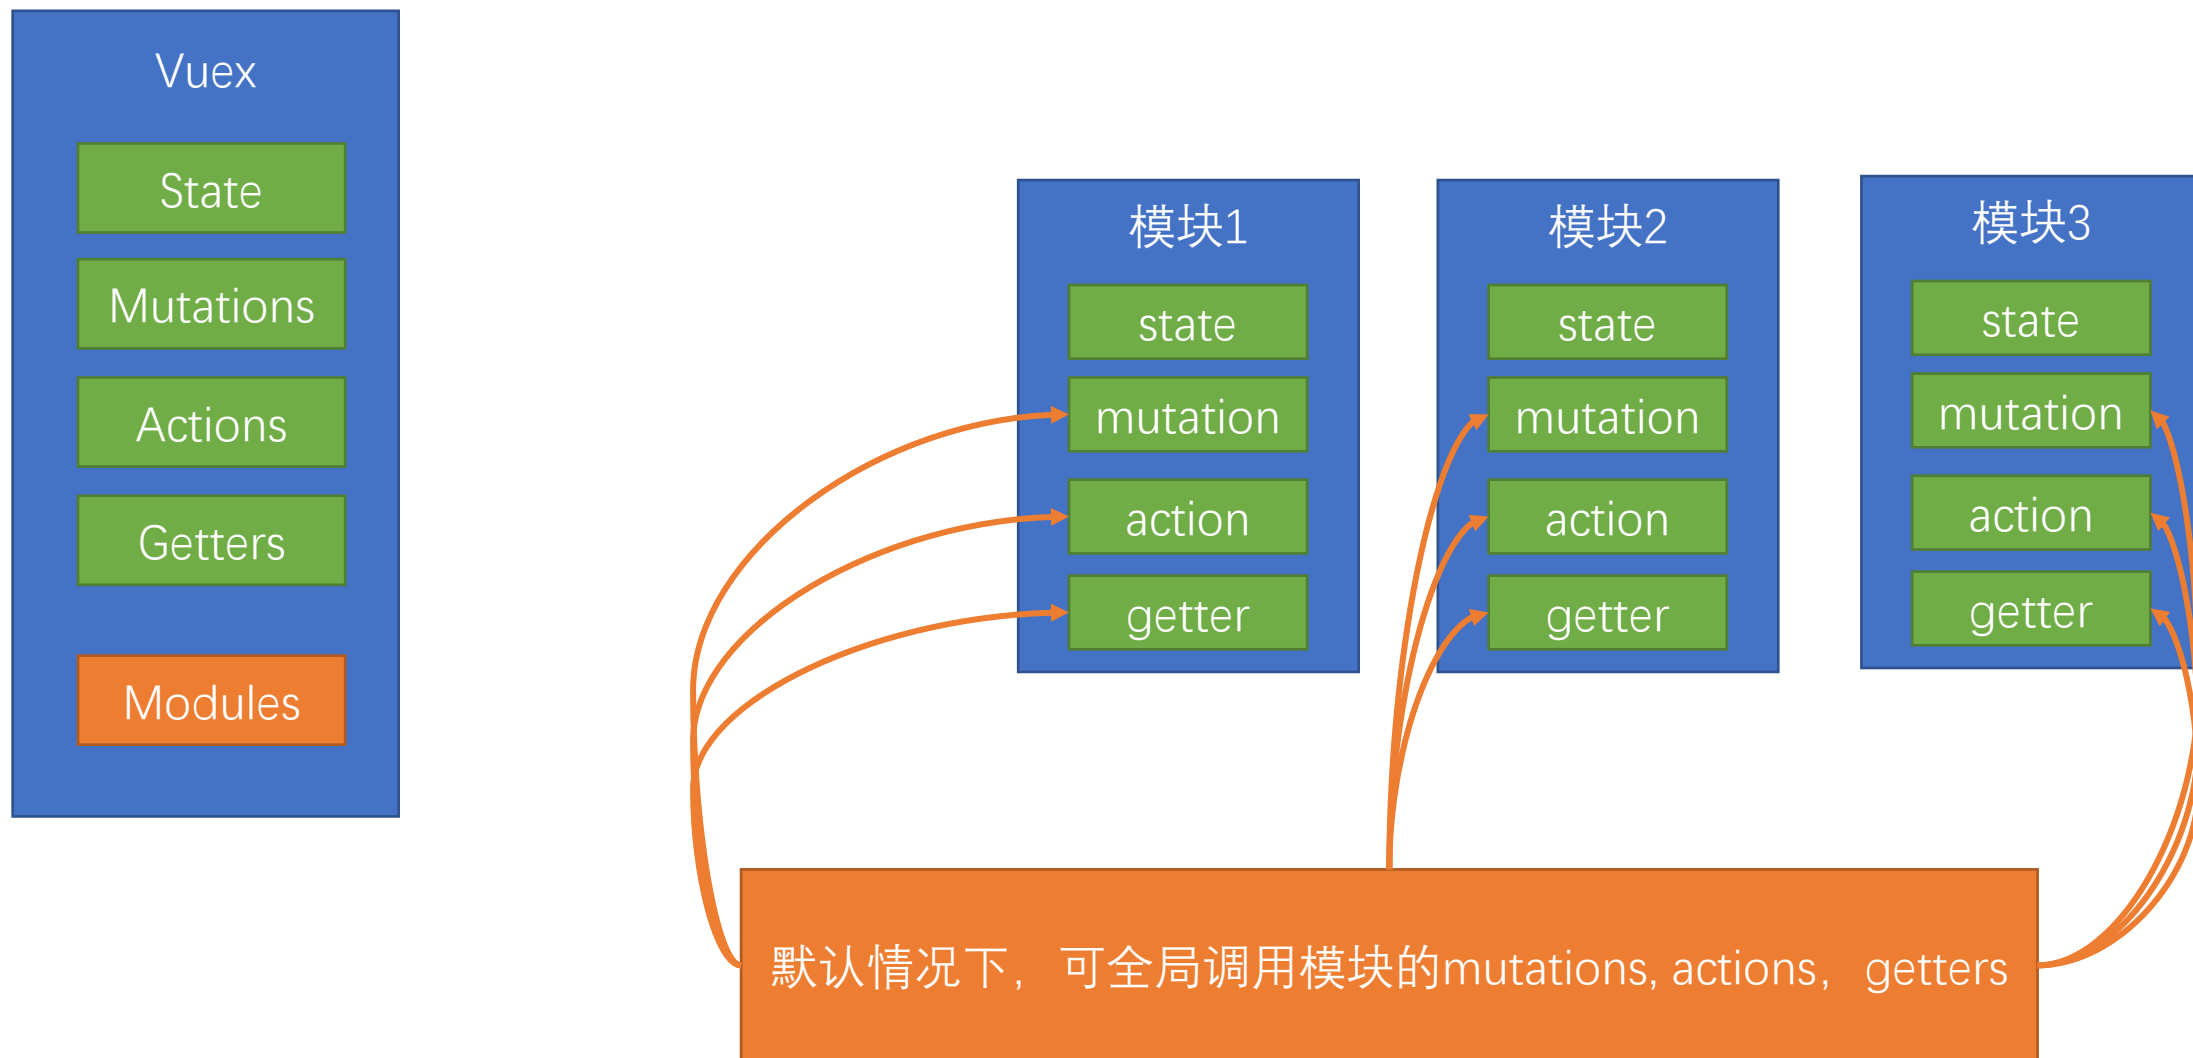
Vuex

State

Mutations

Actions

Getters

Modules

模块1

state

mutation

action

getter

模块2

state

mutation

action

getter

模块3

state

mutation

action

getter

默认情况下，可全局调用模块的mutations, actions，getters